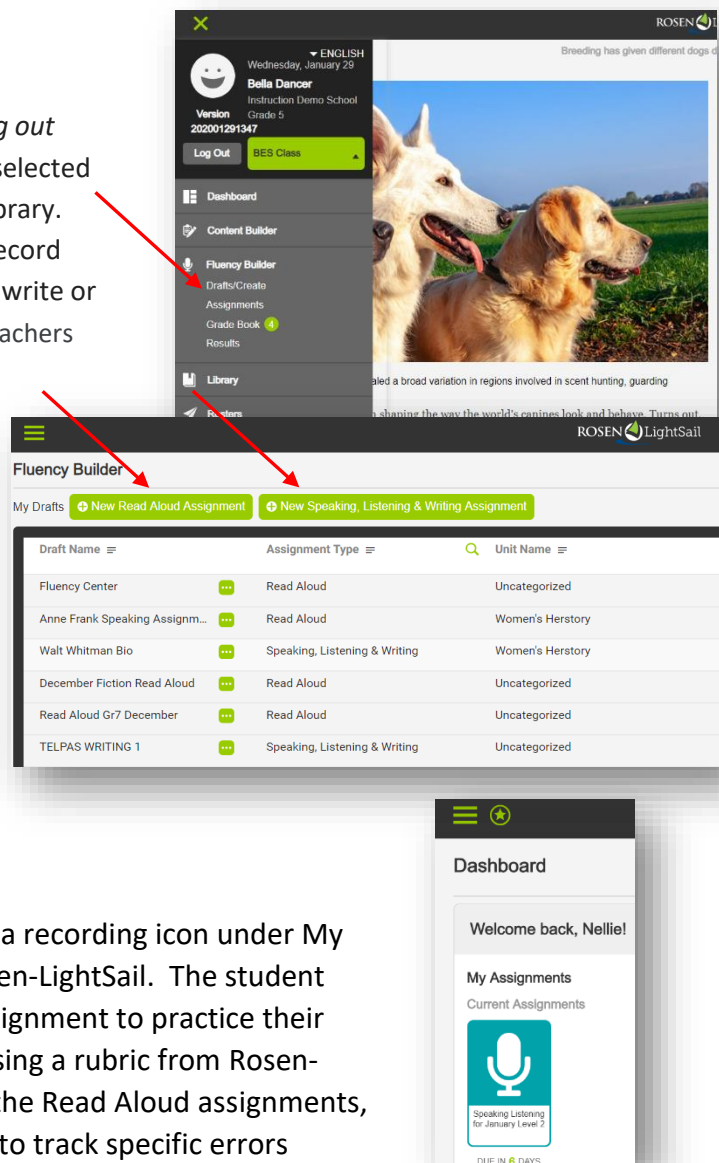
g out
selected
rary.
ecord
write or
achers

ROSEN LightSail
Breeding has given different dogs d

ENGLISH
Wednesday, January 29
Bella Dancer
Instruction Demo School
Grade 5
Version 202001291347
Log Out
BES Class
Dashboard
Content Builder
Fluency Builder
Drafts/Create
Assignments
Grade Book 4
Results
Library
Rosters

aled a broad variation in regions involved in scent hunting, guarding
n shaping the way the world's canines look and behave. Turns out

ROSEN LightSail
Fluency Builder
My Drafts
New Read Aloud Assignment
New Speaking, Listening & Writing Assignment

| Draft Name | Assignment Type | Unit Name |
|---|---|---|
| Fluency Center | Read Aloud | Uncategorized |
| Anne Frank Speaking Assignm... | Read Aloud | Women's Herstory |
| Walt Whitman Bio | Speaking, Listening & Writing | Women's Herstory |
| December Fiction Read Aloud | Read Aloud | Uncategorized |
| Read Aloud Gr7 December | Read Aloud | Uncategorized |
| TELPAS WRITING 1 | Speaking, Listening & Writing | Uncategorized |

a recording icon under My
en-LightSail. The student
signment to practice their
sing a rubric from Rosen-
he Read Aloud assignments,
to track specific errors

Dashboard
Welcome back, Nellie!
My Assignments
Current Assignments
Speaking Listening for January Level 2
DUE IN 6 DAYS